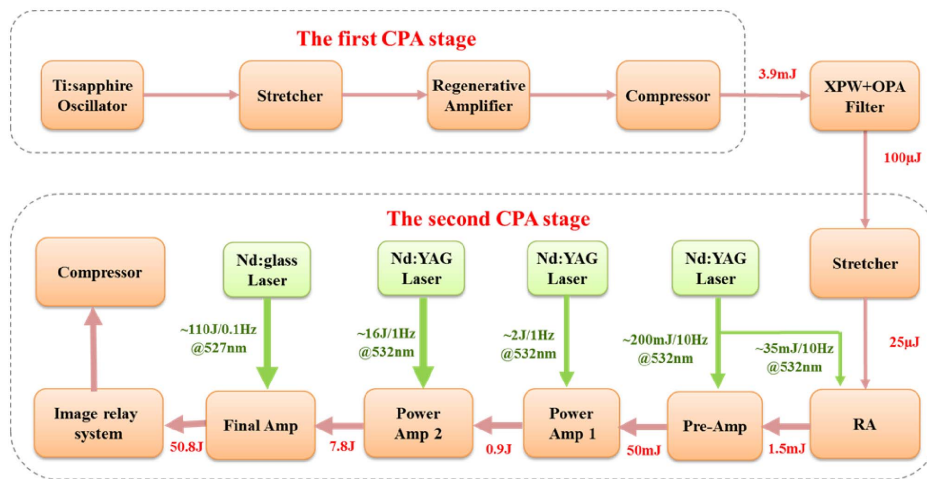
The first CPA stage

Ti:sapphire Oscillator

Stretcher

Regenerative Amplifier

Compressor

3.9mJ

XPW+OPA Filter

100μJ

The second CPA stage

Compressor

Nd:glass Laser

Nd:YAG Laser

Nd:YAG Laser

Nd:YAG Laser

Stretcher

~110J/0.1Hz @527nm

~16J/1Hz @532nm

~2J/1Hz @532nm

~200mJ/10Hz @532nm

~35mJ/10Hz @532nm

25μJ

Image relay system

Final Amp

Power Amp 2

Power Amp 1

Pre-Amp

RA

50.8J

7.8J

0.9J

50mJ

1.5mJ